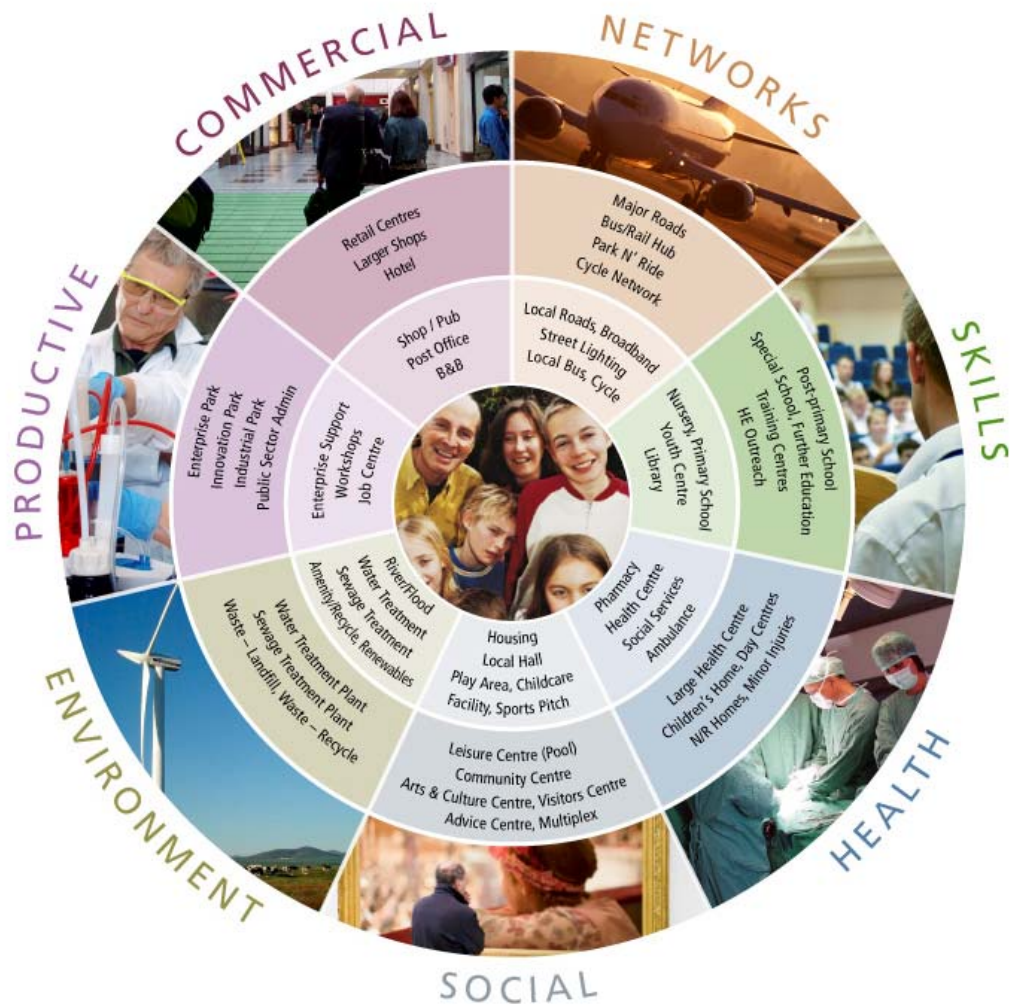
COMMERCIAL

Retail Centres
Larger Shops
Hotel

Shop / Pub
Post Office
B&B

NETWORKS

Major Roads
Bus/Rail Hub
Park N' Ride
Cycle Network

Local Roads, Broadband
Street Lighting
Local Bus, Cycle

SKILLS

Post-primary School
Special School, Further Education
Training Centres
HE Outreach

Nursery, Primary School
Youth Centre
Library

HEALTH

Large Health Centre
Children's Home, Day Centres
N/R Homes, Minor Injuries

Pharmacy
Health Centre
Social Services
Ambulance

SOCIAL

Leisure Centre (Pool)
Community Centre
Arts & Culture Centre, Visitors Centre
Advice Centre, Multiplex

Housing
Local Hall
Play Area, Childcare
Facility, Sports Pitch

ENVIRONMENT

Water Treatment Plant
Sewage Treatment Plant
Waste – Landfill, Waste – Recycle

River/Flood
Water Treatment
Sewage Treatment
Amenity/Recycle, Renewables

PRODUCTIVE

Enterprise Park
Innovation Park
Industrial Park
Public Sector Admin

Enterprise Support
Workshops
Job Centre